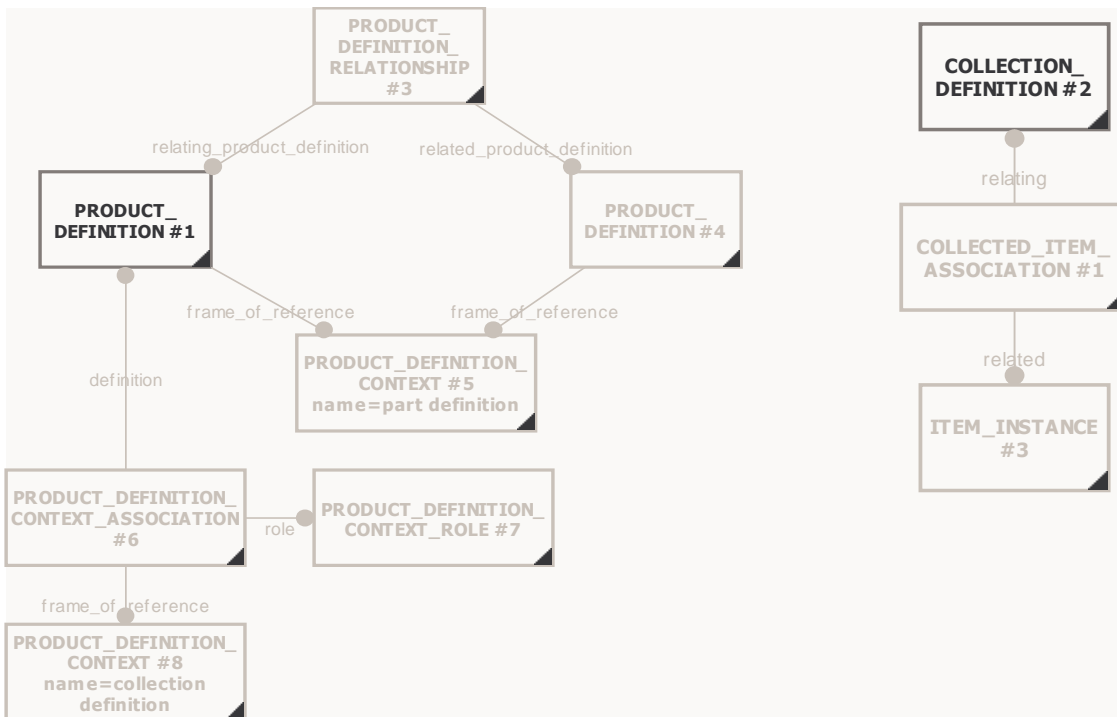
PRODUCT_ DEFINITION_ RELATIONSHIP #3

COLLECTION_ DEFINITION #2

relating_product_definition

related_product_definition

relating

PRODUCT_ DEFINITION #1

PRODUCT_ DEFINITION #4

COLLECTED_ITEM_ ASSOCIATION #1

frame_of_reference

frame_of_reference

related

definition

PRODUCT_DEFINITION_ CONTEXT #5 name=part definition

ITEM_INSTANCE #3

PRODUCT_DEFINITION_ CONTEXT_ASSOCIATION #6

role

PRODUCT_DEFINITION_ CONTEXT_ROLE #7

frame_of_reference

PRODUCT_DEFINITION_ CONTEXT #8 name=collection definition